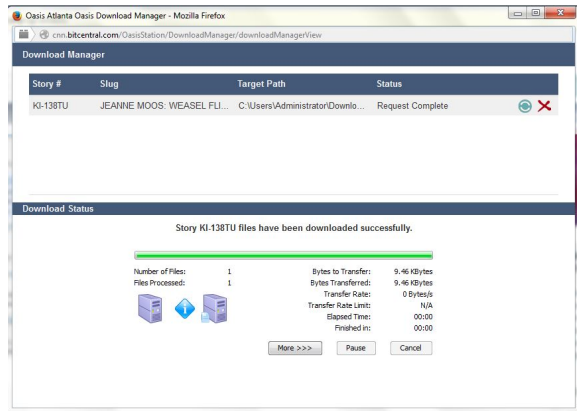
Oasis Atlanta Oasis Download Manager - Mozilla Firefox

cnn.bitcentral.com/OasisStation/DownloadManager/downloadManagerView

Download Manager

| Story # | Slug | Target Path | Status |
|---|---|---|---|
| KI-138TU | JEANNE MOOS: WEASEL FLI... | C:\Users\Administrator\Downlo... | Request Complete |

Download Status

Story KI-138TU files have been downloaded successfully.

Number of Files: 1
Files Processed: 1

Bytes to Transfer: 9.46 KBytes
Bytes Transferred: 9.46 KBytes
Transfer Rate: 0 Bytes/s
Transfer Rate Limit: N/A
Elapsed Time: 00:00
Finished in: 00:00

More >>> Pause Cancel